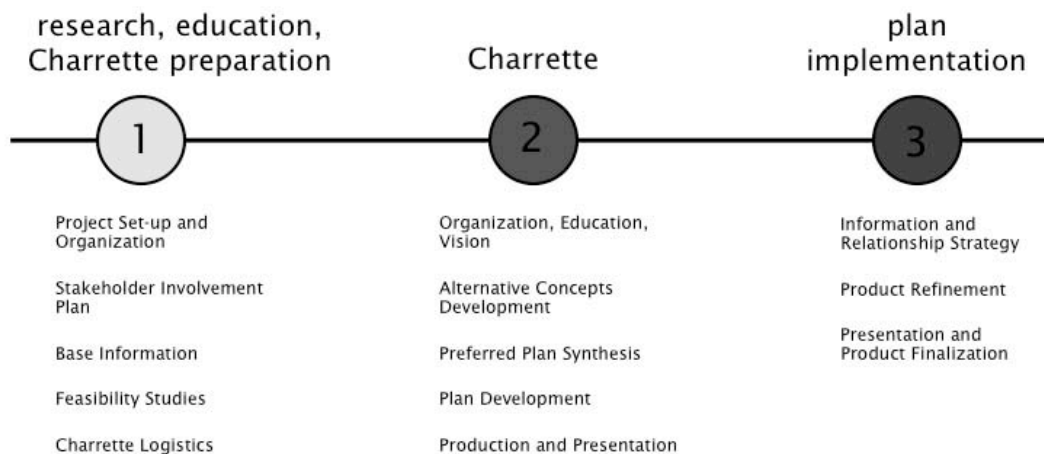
research, education, Charrette preparation

1

Project Set-up and Organization

Stakeholder Involvement Plan

Base Information

Feasibility Studies

Charrette Logistics

Charrette

2

Organization, Education, Vision

Alternative Concepts Development

Preferred Plan Synthesis

Plan Development

Production and Presentation

plan implementation

3

Information and Relationship Strategy

Product Refinement

Presentation and Product Finalization